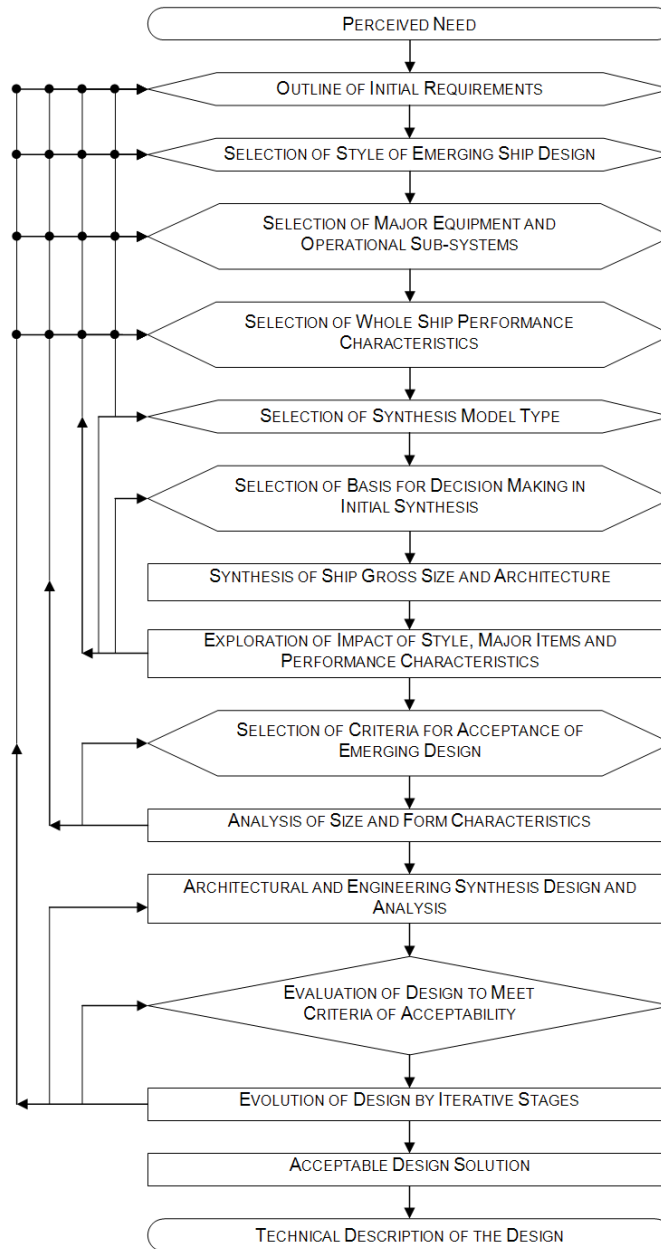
Perceived Need

Outline of Initial Requirements

Selection of Style of Emerging Ship Design

Selection of Major Equipment and Operational Sub-systems

Selection of Whole Ship Performance Characteristics

Selection of Synthesis Model Type

Selection of Basis for Decision Making in Initial Synthesis

Synthesis of Ship Gross Size and Architecture

Exploration of Impact of Style, Major Items and Performance Characteristics

Selection of Criteria for Acceptance of Emerging Design

Analysis of Size and Form Characteristics

Architectural and Engineering Synthesis Design and Analysis

Evaluation of Design to Meet Criteria of Acceptability

Evolution of Design by Iterative Stages

Acceptable Design Solution

Technical Description of the Design